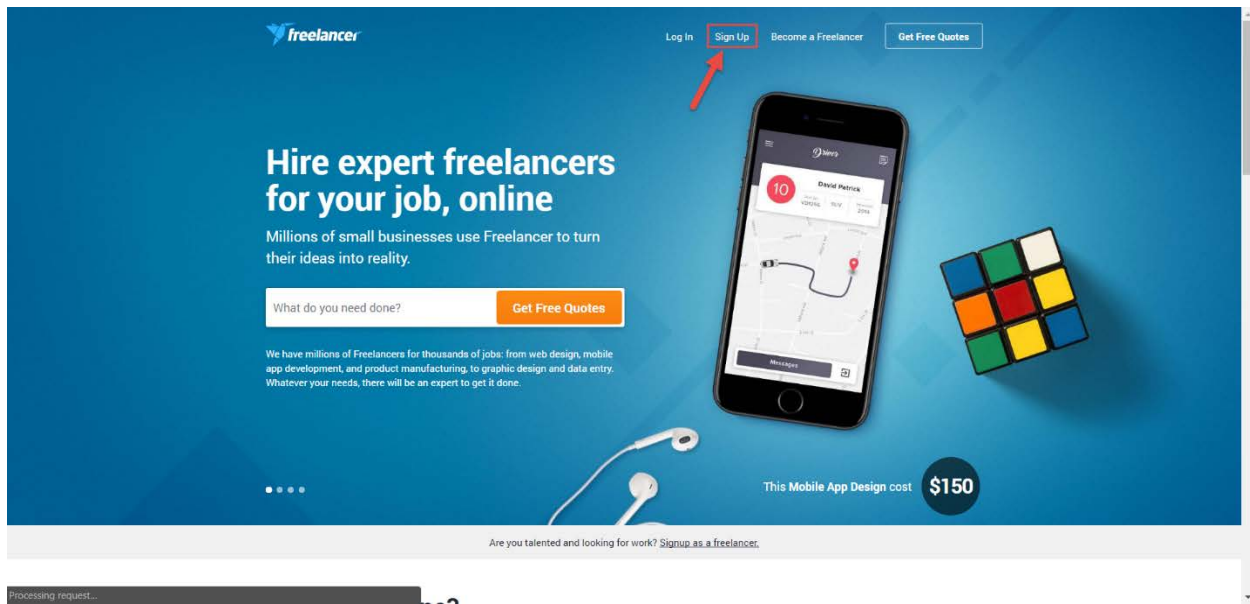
freelancer

Log In Sign Up Become a Freelancer Get Free Quotes

Hire expert freelancers for your job, online

Millions of small businesses use Freelancer to turn their ideas into reality.

What do you need done? Get Free Quotes

We have millions of Freelancers for thousands of jobs: from web design, mobile app development, and product manufacturing, to graphic design and data entry. Whatever your needs, there will be an expert to get it done.

10 David Patrick

Messages

This Mobile App Design cost $150

Are you talented and looking for work? Signup as a freelancer.

Processing request...

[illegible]ne?